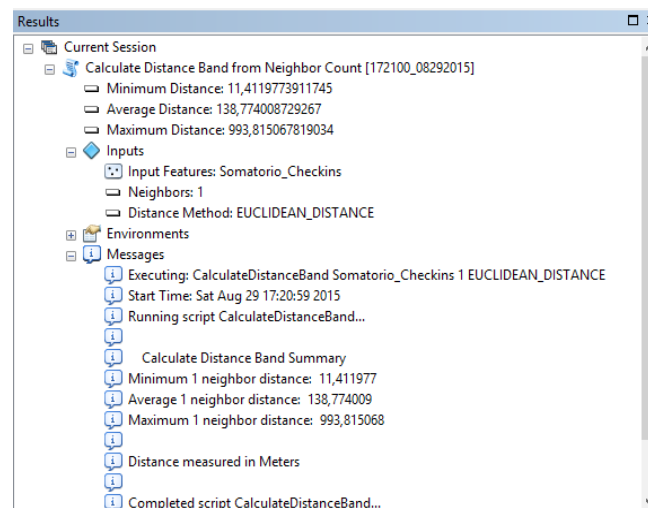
Results

Current Session
Calculate Distance Band from Neighbor Count [172100_08292015]
Minimum Distance: 11,4119773911745
Average Distance: 138,774008729267
Maximum Distance: 993,815067819034
Inputs
Input Features: Somatorio_Checkins
Neighbors: 1
Distance Method: EUCLIDEAN_DISTANCE
Environments
Messages
Executing: CalculateDistanceBand Somatorio_Checkins 1 EUCLIDEAN_DISTANCE
Start Time: Sat Aug 29 17:20:59 2015
Running script CalculateDistanceBand...

Calculate Distance Band Summary
Minimum 1 neighbor distance: 11,411977
Average 1 neighbor distance: 138,774009
Maximum 1 neighbor distance: 993,815068

Distance measured in Meters

Completed script CalculateDistanceBand...